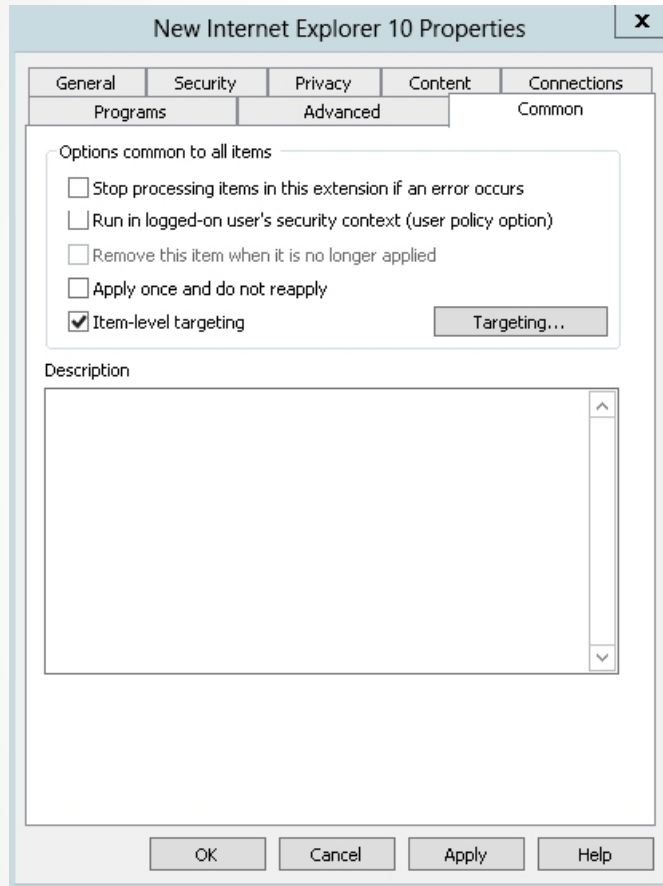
New Internet Explorer 10 Properties

x

General
Security
Privacy
Content
Connections
Programs
Advanced
Common

Options common to all items

Stop processing items in this extension if an error occurs

Run in logged-on user's security context (user policy option)

Remove this item when it is no longer applied

Apply once and do not reapply

Item-level targeting

Targeting...

Description

OK
Cancel
Apply
Help